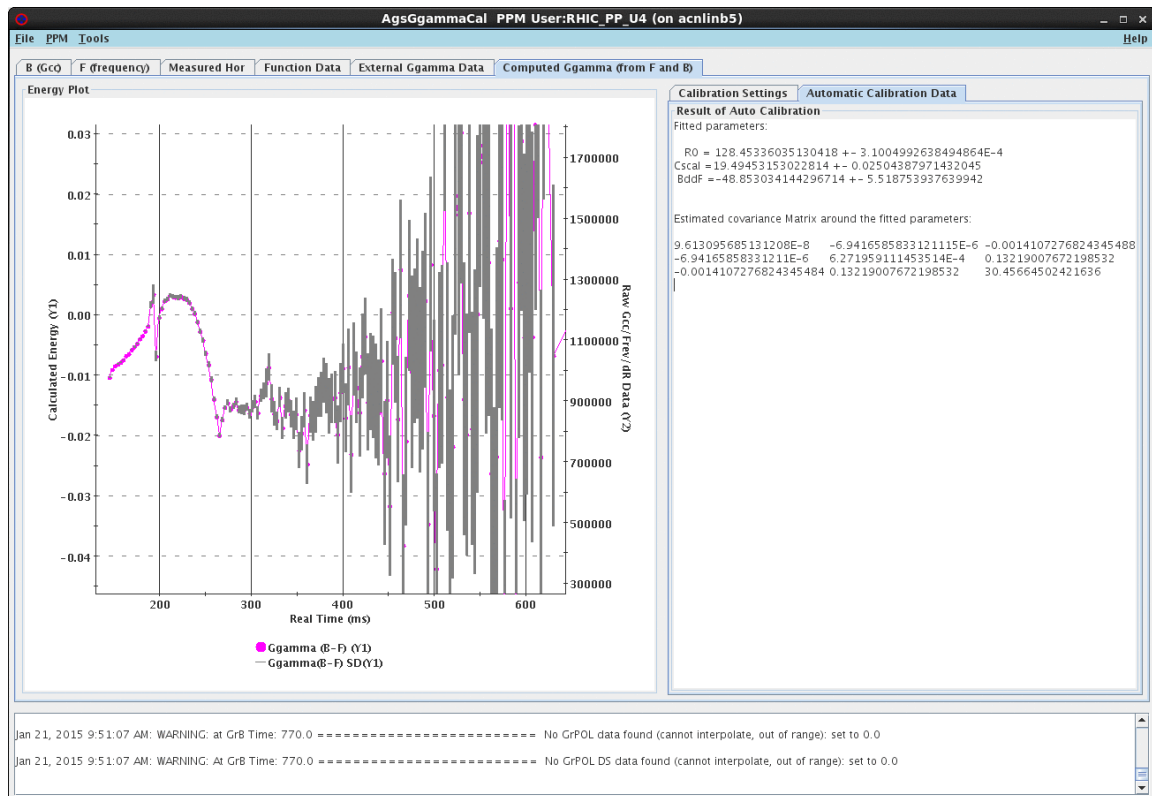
AgsGgammaCal PPM User:RHIC_PP_U4 (on acnlinb5)

File PPM Tools Help

B (Gcc) F (frequency) Measured Hor Function Data External Ggamma Data Computed Ggamma (from F and B)

Energy Plot

Calibration Settings Automatic Calibration Data

Result of Auto Calibration
Fitted parameters:

R0 = 128.45336035130418 +- 3.1004992638494864E-4
Cscal =19.49453153022814 +- 0.02504387971432045
BddF =-48.853034144296714 +- 5.518753937639942

Estimated covariance Matrix around the fitted parameters:

9.613095685131208E-8 -6.9416585833121115E-6 -0.0014107276824345488
-6.94165858331211E-6 6.27195911145351 4E-4 0.13219007672198532
-0.0014107276824345484 0.13219007672198532 30.45664502421636

0.03
0.02
0.01
0.00
-0.01
-0.02
-0.03
-0.04
Calculated Energy (Y1)
1700000
1500000
1300000
1100000
900000
700000
500000
300000
Raw Gcc/Frev/ dR Data (Y2)
200 300 400 500 600
Real Time (ms)

Ggamma (B-F) (Y1)
Ggamma(B-F) SD(Y1)

Jan 21, 2015 9:51:07 AM: WARNING: at GrB Time: 770.0 ========================== No GrPOL data found (cannot interpolate, out of range): set to 0.0

Jan 21, 2015 9:51:07 AM: WARNING: At GrB Time: 770.0 ========================== No GrPOL DS data found (cannot interpolate, out of range): set to 0.0